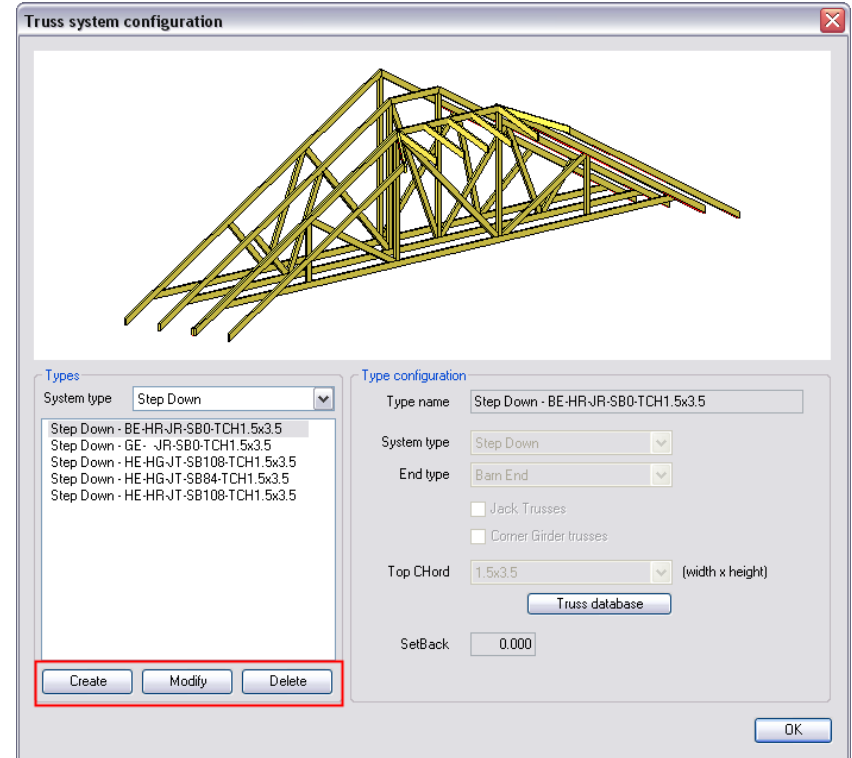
Truss system configuration

Types

System type Step Down

Step Down - BE-HR-JR-SB0-TCH1.5x3.5
Step Down - GE- -JR-SB0-TCH1.5x3.5
Step Down - HE-HG-JT-SB108-TCH1.5x3.5
Step Down - HE-HG-JT-SB84-TCH1.5x3.5
Step Down - HE-HR-JT-SB108-TCH1.5x3.5

Create Modify Delete

Type configuration

Type name Step Down - BE-HR-JR-SB0-TCH1.5x3.5

System type Step Down

End type Barn End

Jack Trusses

Corner Girder trusses

Top CHord 1.5x3.5 (width x height)

Truss database

SetBack 0.000

OK